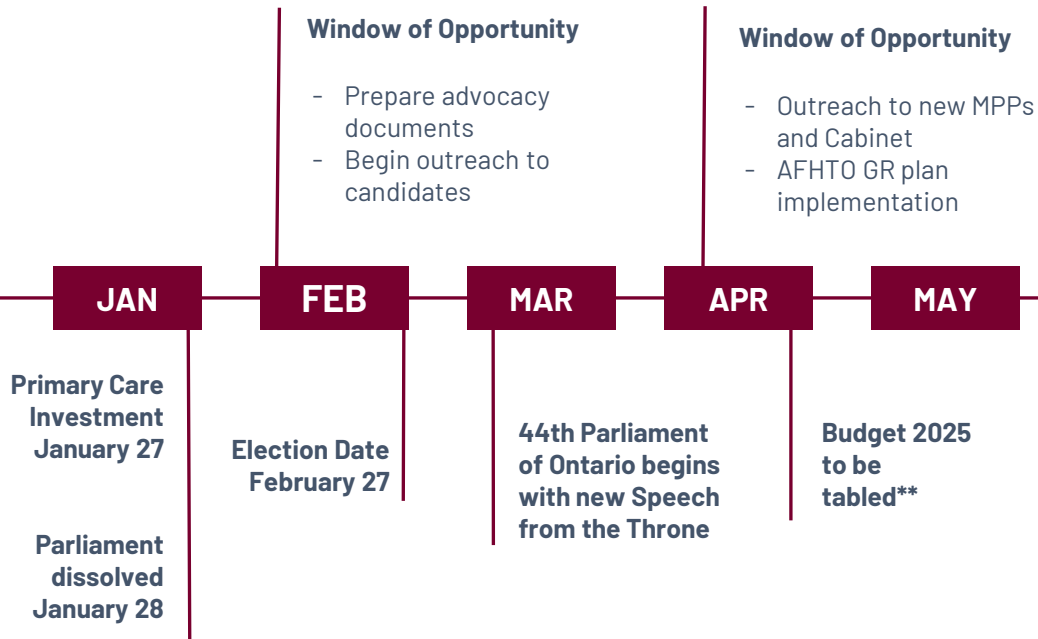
Window of Opportunity

- Prepare advocacy documents
- Begin outreach to candidates

Window of Opportunity

- Outreach to new MPPs and Cabinet
- AFHTO GR plan implementation

JAN

FEB

MAR

APR

MAY

Primary Care Investment January 27

Parliament dissolved January 28

Election Date February 27

44th Parliament of Ontario begins with new Speech from the Throne

Budget 2025 to be tabled**